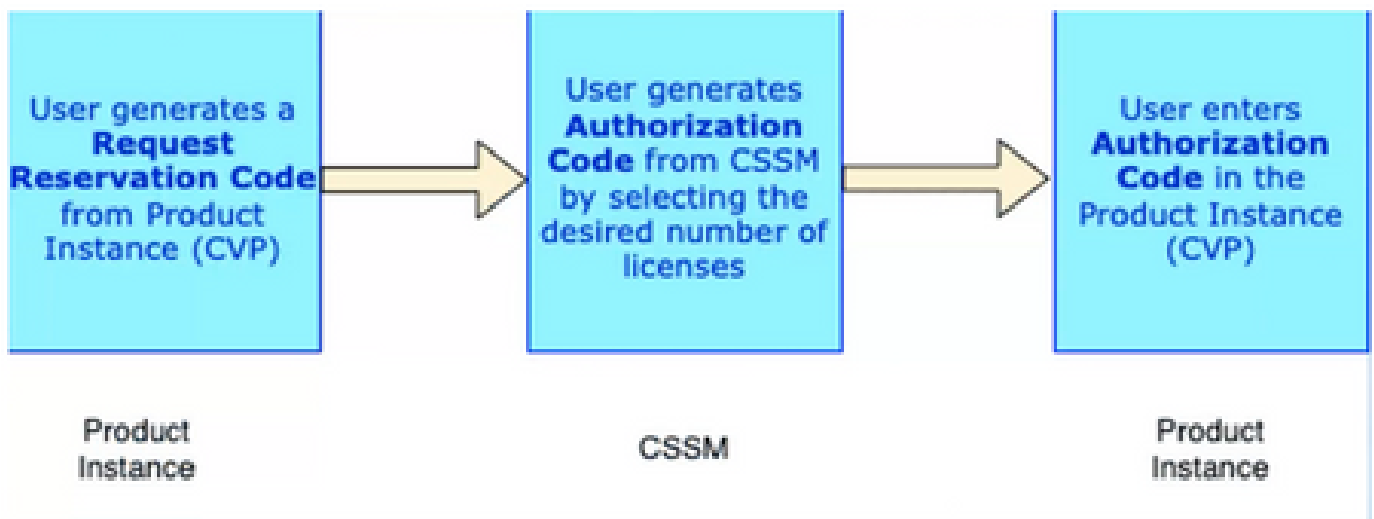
User generates a **Request Reservation Code** from Product Instance (CVP)

User generates **Authorization Code** from CSSM by selecting the desired number of licenses

User enters **Authorization Code** in the Product Instance (CVP)

Product Instance

CSSM

Product Instance